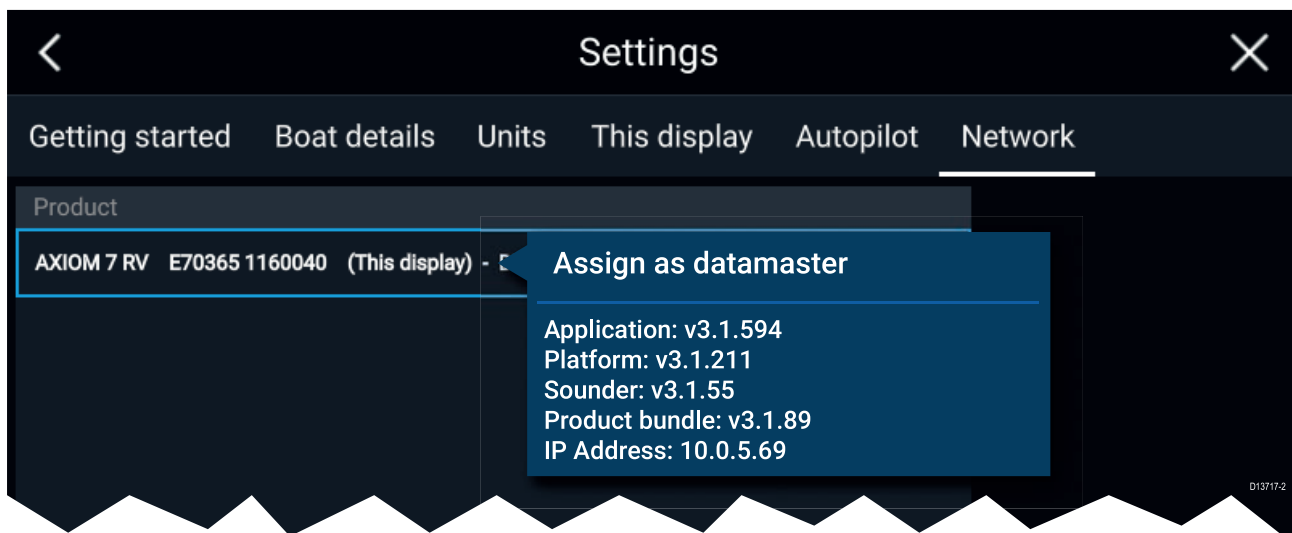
Settings

Getting started Boat details Units This display Autopilot Network

Product

AXIOM 7 RV E70365 1160040 (This display) - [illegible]

Assign as datamaster

Application: v3.1.594
Platform: v3.1.211
Sounder: v3.1.55
Product bundle: v3.1.89
IP Address: 10.0.5.69

D13717-2